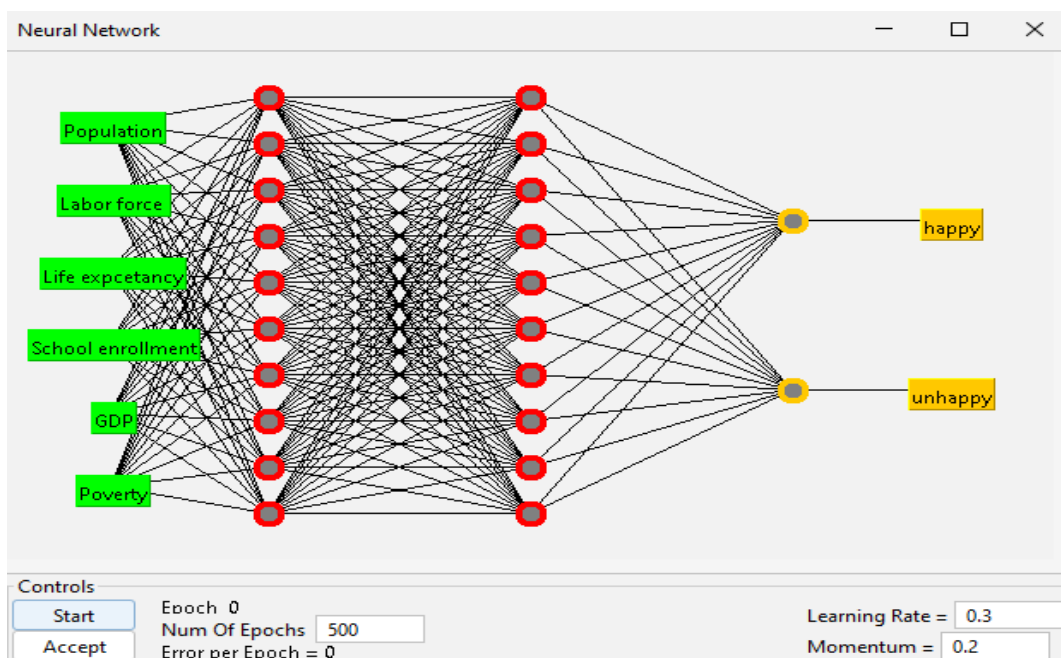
Neural Network

Population

Labor force

Life expcetancy

School enrollment

GDP

Poverty

happy

unhappy

Controls

Start

Accept

Epoch 0

Num Of Epochs 500

Error per Epoch = 0

Learning Rate = 0.3

Momentum = 0.2